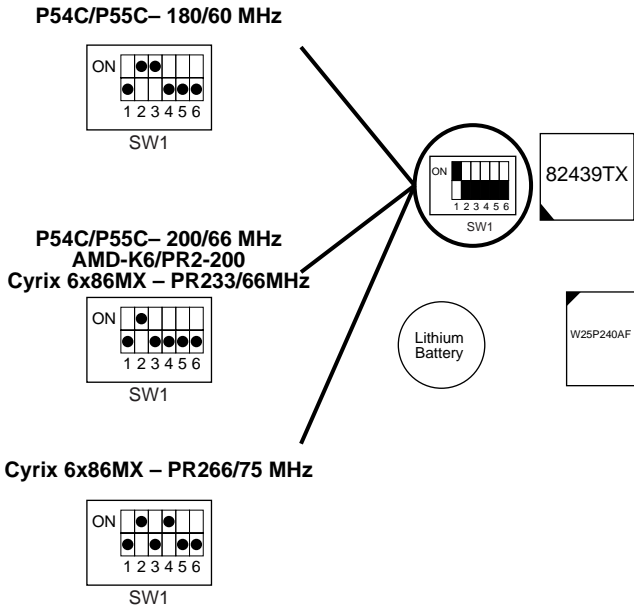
P54C/P55C– 180/60 MHz

ON
1 2 3 4 5 6
SW1

ON
1 2 3 4 5 6
SW1

82439TX

P54C/P55C– 200/66 MHz
AMD-K6/PR2-200
Cyrix 6x86MX – PR233/66MHz

ON
1 2 3 4 5 6
SW1

Lithium Battery

W25P240AF

Cyrix 6x86MX – PR266/75 MHz

ON
1 2 3 4 5 6
SW1